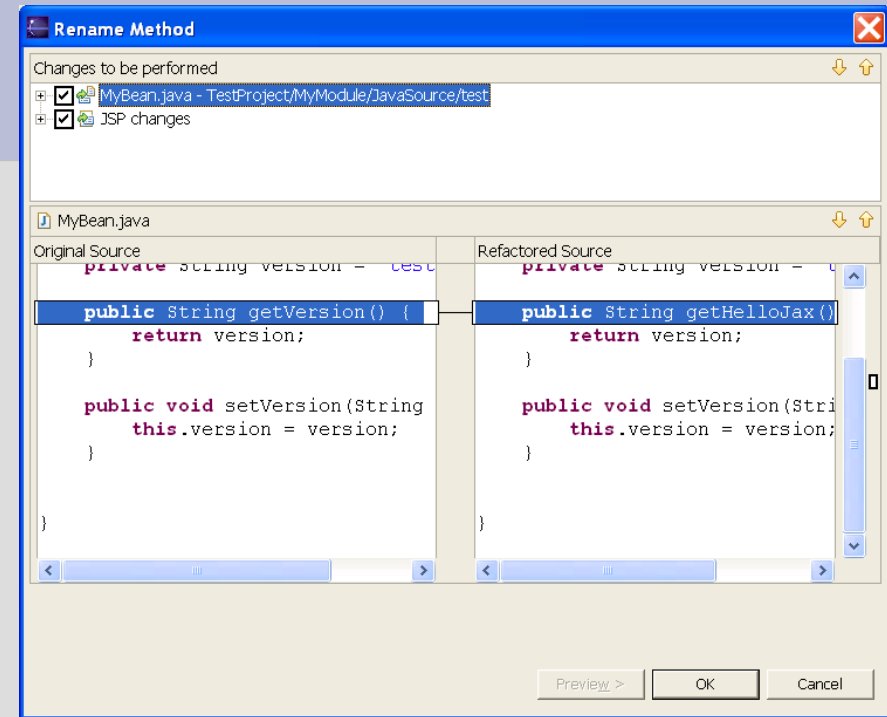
Rename Method

Changes to be performed

MyBean.java - TestProject/MyModule/JavaSource/test

JSP changes

MyBean.java

Original Source

private String version = "test

public String getVersion() {
return version;
}

public void setVersion(String
this.version = version;
}

}

Refactored Source

private String version = "

public String getHelloJax()
return version;
}

public void setVersion(Stri
this.version = version;
}

}

Preview >

OK

Cancel